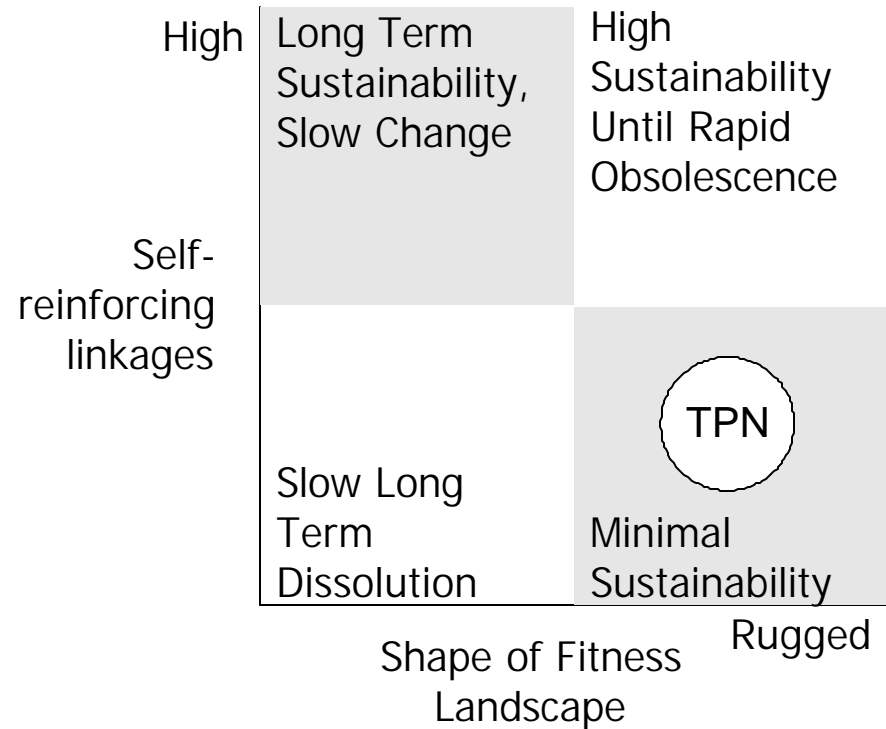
High

Long Term Sustainability, Slow Change

High Sustainability Until Rapid Obsolescence

Self-reinforcing linkages

TPN

Slow Long Term Dissolution

Minimal Sustainability

Rugged

Shape of Fitness Landscape